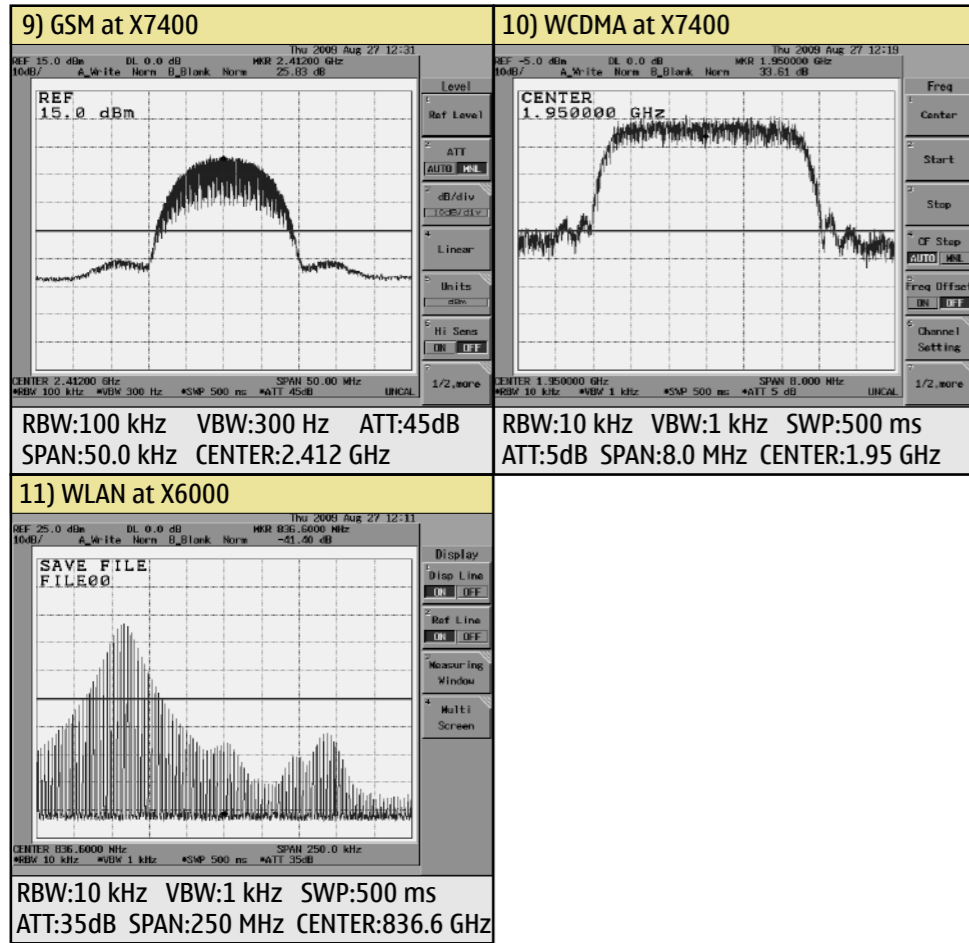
9) GSM at X7400

REF 15.0 dBm DL 0.0 dB MKR 2.41200 GHz Thu 2009 Aug 27 12:31
10dB/ A_Write Norm B_Blank Norm 25.83 dB

REF
15.0 dBm

Level
Ref Level
ATT
AUTO MNL
dB/div
10dB/div
Linear
Units
dBm
Hi Sens
ON OFF
1/2,more

CENTER 2.41200 GHz SPAN 50.00 MHz
*RBW 100 kHz *VBW 300 Hz *SWP 500 ms *ATT 45dB UNCAL

RBW:100 kHz VBW:300 Hz ATT:45dB
SPAN:50.0 kHz CENTER:2.412 GHz

10) WCDMA at X7400

REF -5.0 dBm DL 0.0 dB MKR 1.950000 GHz Thu 2009 Aug 27 12:19
10dB/ A_Write Norm B_Blank Norm 33.61 dB

CENTER
1.950000 GHz

Freq
Center
Start
Stop
CF Step
AUTO MNL
Freq Offset
ON OFF
Channel Setting
1/2,more

CENTER 1.950000 GHz SPAN 8.000 MHz
*RBW 10 kHz *VBW 1 kHz *SWP 500 ms *ATT 5 dB UNCAL

RBW:10 kHz VBW:1 kHz SWP:500 ms
ATT:5dB SPAN:8.0 MHz CENTER:1.95 GHz

11) WLAN at X6000

REF 25.0 dBm DL 0.0 dB MKR 836.6000 MHz Thu 2009 Aug 27 12:11
10dB/ A_Write Norm B_Blank Norm -41.40 dB

SAVE FILE
FILE00

Display
Disp Line
ON OFF
Ref Line
ON OFF
Measuring Window
Multi Screen

CENTER 836.6000 MHz SPAN 250.0 kHz
*RBW 10 kHz *VBW 1 kHz *SWP 500 ms *ATT 35dB

RBW:10 kHz VBW:1 kHz SWP:500 ms
ATT:35dB SPAN:250 MHz CENTER:836.6 GHz